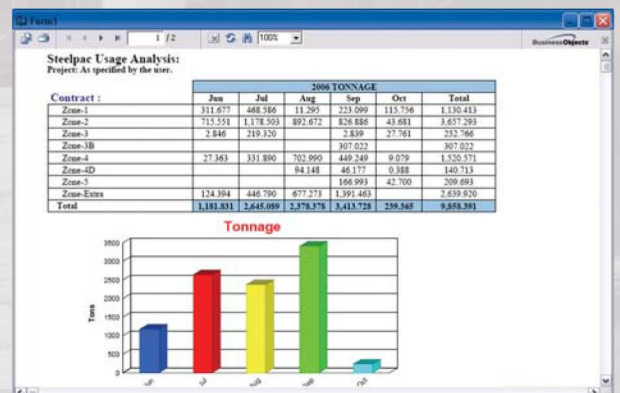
Form1

1 / 2 100%

BusinessObjects

Steelpac Usage Analysis:
Project: As specified by the user.

| Contract : | Jun | Jul | Aug | Sep | Oct | Total |
|---|---|---|---|---|---|---|
| | 2006 TONNAGE | | | | | |
| Zone-1 | 311.677 | 468.586 | 11.295 | 223.099 | 115.756 | 1,130.413 |
| Zone-2 | 715.551 | 1,178.503 | 892.672 | 826.886 | 43.681 | 3,657.293 |
| Zone-3 | 2.846 | 219.320 | | 2.839 | 27.761 | 252.766 |
| Zone-3B | | | | 307.022 | | 307.022 |
| Zone-4 | 27.363 | 331.890 | 702.990 | 449.249 | 9.079 | 1,520.571 |
| Zone-4D | | | 94.148 | 46.177 | 0.388 | 140.713 |
| Zone-5 | | | | 166.993 | 42.700 | 209.693 |
| Zone-Extra | 124.394 | 446.790 | 677.273 | 1,391.463 | | 2,639.920 |
| Total | 1,181.831 | 2,645.089 | 2,378.378 | 3,413.728 | 239.365 | 9,858.391 |

Tonnage

Tons

3500
3000
2500
2000
1500
1000
500
0

Jun Jul Aug Sep Oct